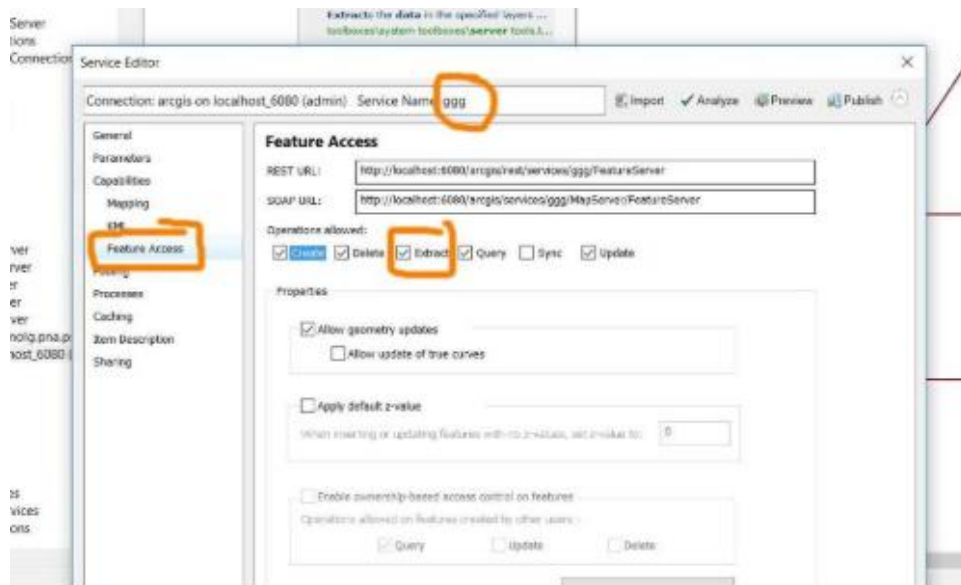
Server
tions
Connection

Extracts the data in the specified layers ...
toolboxes\system toolboxes\server tools\...

Service Editor

Connection: arcgis on localhost_6080 (admin) Service Name: ggg

Import
Analyze
Preview
Publish

General
Parameters
Capabilities
Mapping
KML
Feature Access
Pooling
Processes
Caching
Item Description
Sharing

Feature Access

REST URL: http://localhost:6080/arcgis/rest/services/ggg/FeatureServer
SOAP URL: http://localhost:6080/arcgis/services/ggg/MapServer/FeatureServer

Operations allowed:
Create Delete Extract Query Sync Update

Properties

Allow geometry updates
Allow update of true curves

Apply default z-value
When inserting or updating features with no z-values, set z-value to: 0

Enable ownership-based access control on features
Operations allowed on features created by other users:
Query Update Delete

ver
rver
r
er
ver
nolg.pna.p
host_6080 (

s
vices
ons